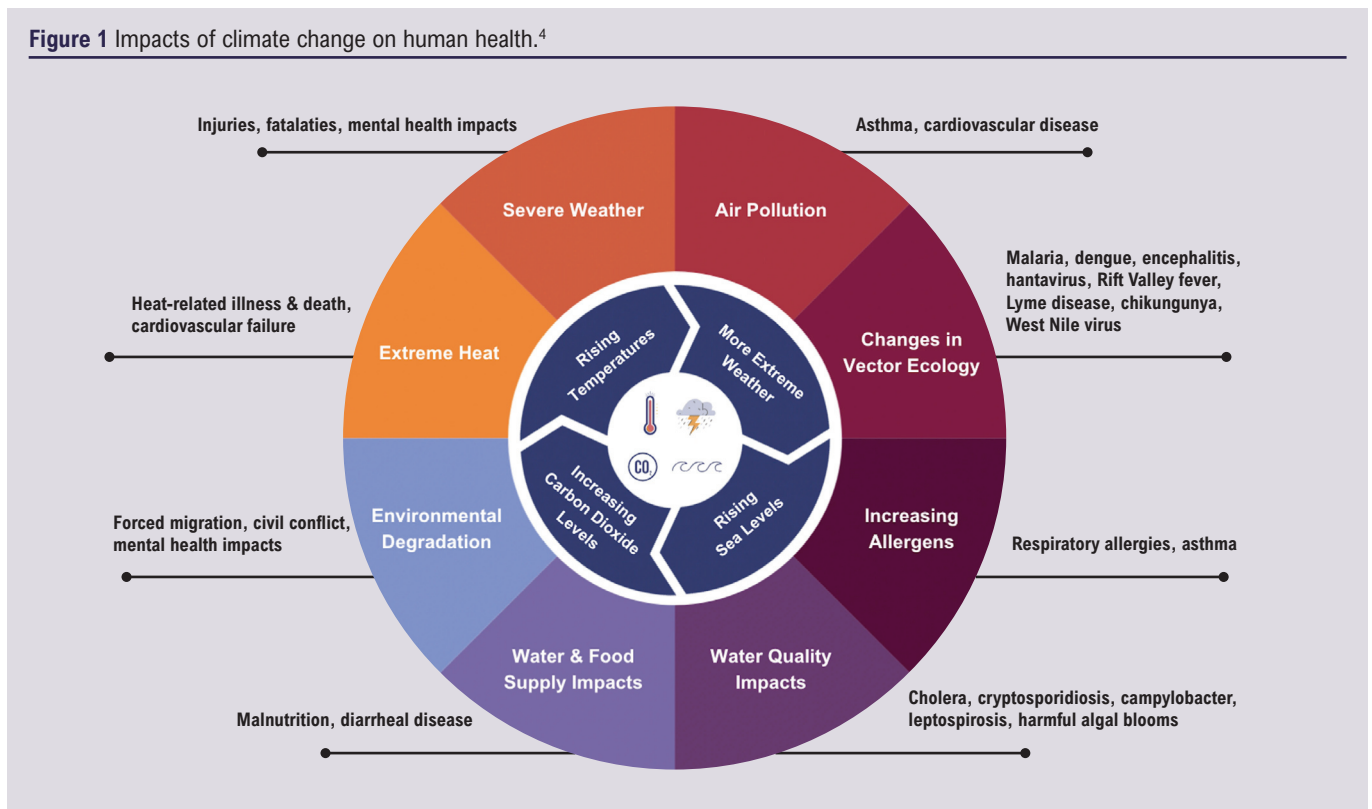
**Figure 1** Impacts of climate change on human health.$^4$

Injuries, fatalaties, mental health impacts

Severe Weather

Air Pollution

Asthma, cardiovascular disease

Heat-related illness & death, cardiovascular failure

Extreme Heat

Rising Temperatures

More Extreme Weather

Changes in Vector Ecology

Malaria, dengue, encephalitis, hantavirus, Rift Valley fever, Lyme disease, chikungunya, West Nile virus

$CO_2$

Forced migration, civil conflict, mental health impacts

Environmental Degradation

Increasing Carbon Dioxide Levels

Rising Sea Levels

Increasing Allergens

Respiratory allergies, asthma

Water & Food Supply Impacts

Water Quality Impacts

Malnutrition, diarrheal disease

Cholera, cryptosporidiosis, campylobacter, leptospirosis, harmful algal blooms